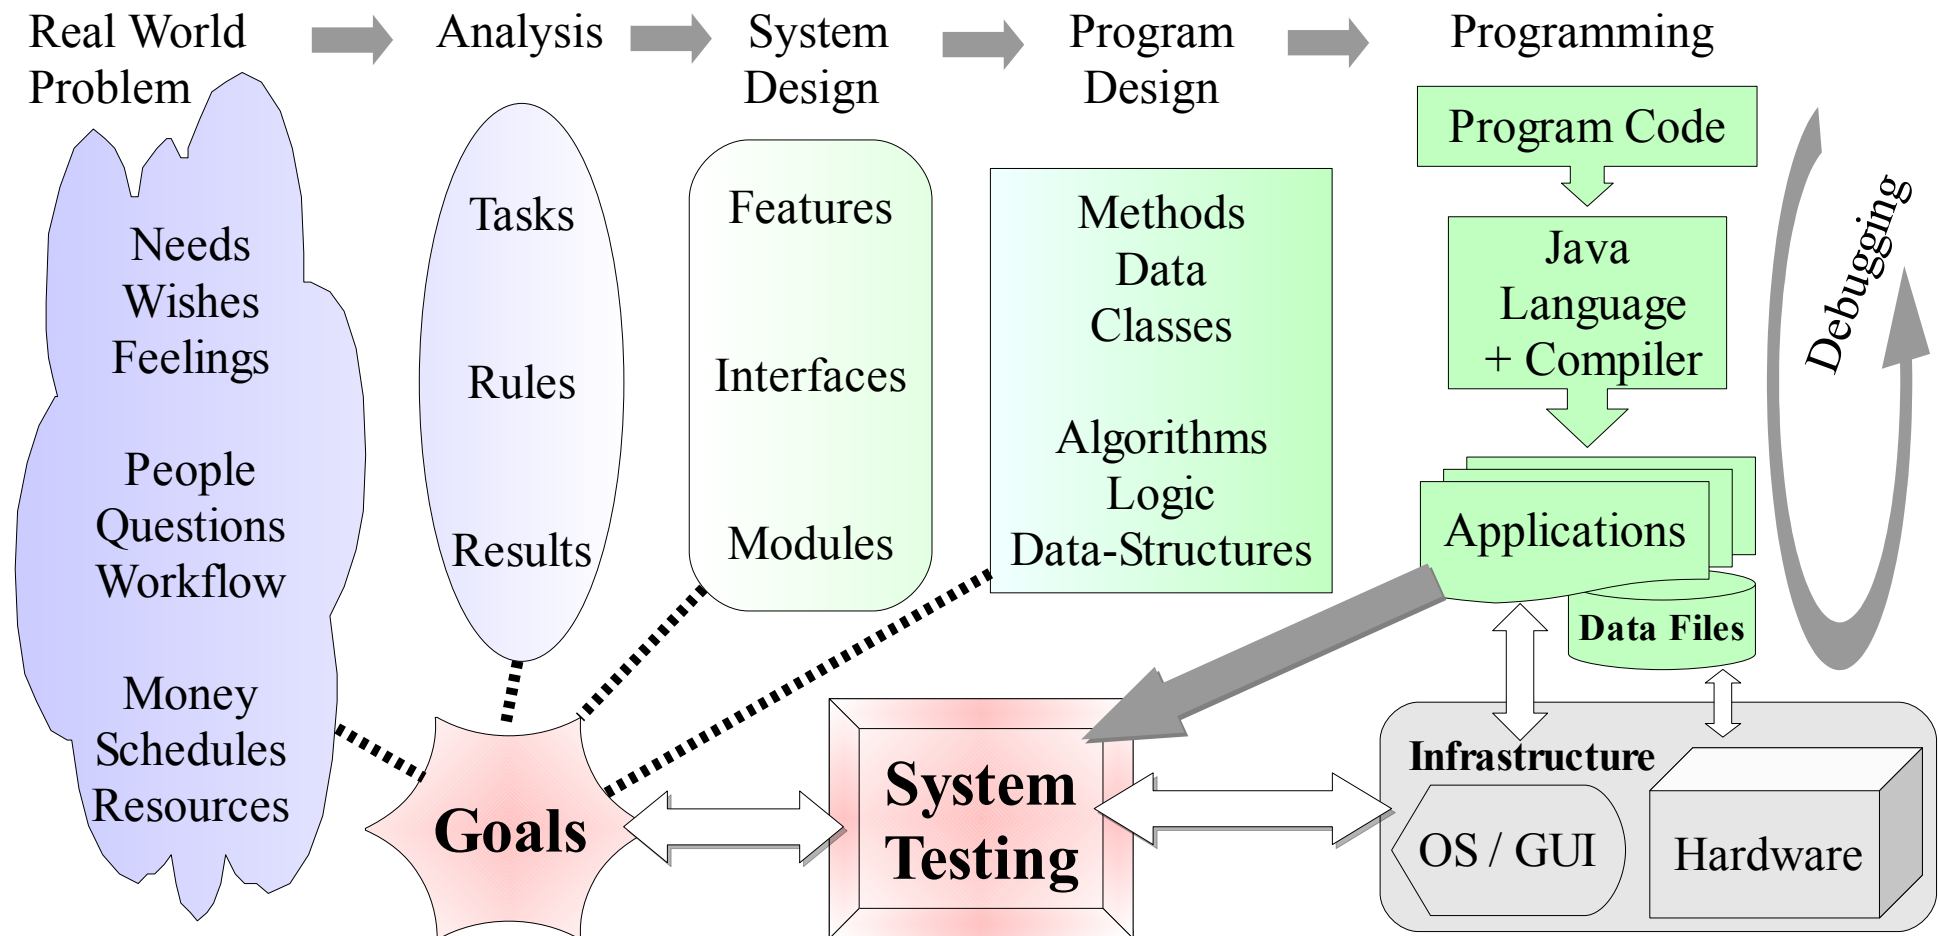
Real World Problem

Analysis

System Design

Program Design

Programming

Needs
Wishes
Feelings

People
Questions
Workflow

Money
Schedules
Resources

Tasks

Rules

Results

Features

Interfaces

Modules

Methods
Data
Classes

Algorithms
Logic
Data-Structures

Program Code

Java
Language
+ Compiler

Applications

Data Files

Debugging

Goals

System Testing

Infrastructure

OS / GUI

Hardware